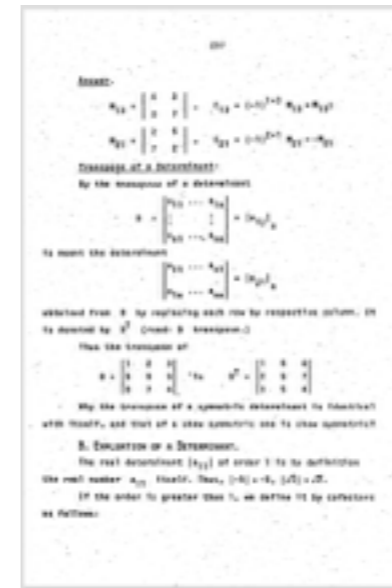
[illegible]

Answer.

$M_{13} = \begin{vmatrix} 4 & 5 \\ 0 & 7 \end{vmatrix}$ , $C_{13} = (-1)^{1+3} M_{13} = M_{13}$;

$M_{21} = \begin{vmatrix} 2 & 6 \\ 7 & 8 \end{vmatrix}$ , $C_{21} = (-1)^{2+1} M_{21} = -M_{21}$

Transpose of a Determinant.

By the transpose of a determinant

$D = \begin{vmatrix} a_{11} & \cdots & a_{1n} \\ \vdots & & \vdots \\ a_{n1} & \cdots & a_{nn} \end{vmatrix} = |a_{ij}|_n$

is meant the determinant

$\begin{vmatrix} a_{11} & \cdots & a_{n1} \\ \vdots & & \vdots \\ a_{1n} & \cdots & a_{nn} \end{vmatrix} = |a_{ji}|_n$

obtained from D by replacing each row by respective column. It is denoted by $D^T$ (read: D transpose.)

Thus the transpose of

$D = \begin{vmatrix} 1 & 2 & 3 \\ 4 & 5 & 6 \\ 7 & 8 & 9 \end{vmatrix}$ is $D^T = \begin{vmatrix} 1 & 4 & 7 \\ 2 & 5 & 8 \\ 3 & 6 & 9 \end{vmatrix}$

Why the transpose of a symmetric determinant is identical with itself, and that of a skew symmetric one is skew symmetric?

B. Evaluation of a Determinant.

The real determinant $|a_{11}|$ of order 1 is by definition the real number $a_{11}$ itself. Thus, $|-6| = -6$, $|\sqrt{2}| = \sqrt{2}$.

If the order is greater than 1, we define it by cofactors as follows: